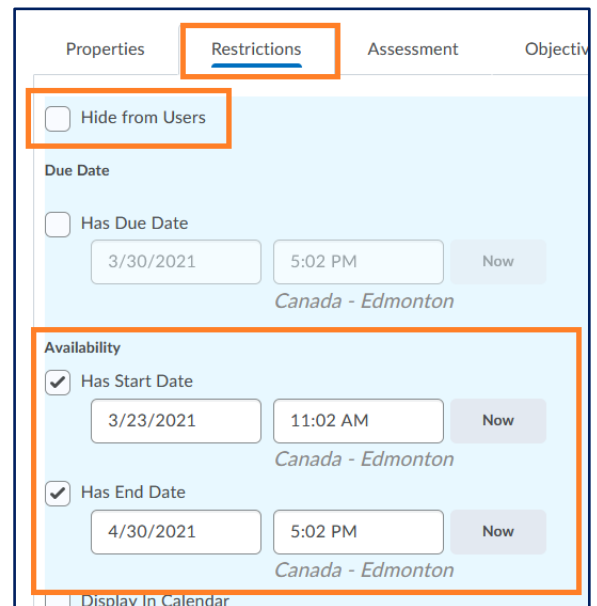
Properties Restrictions Assessment Objectiv

Hide from Users

Due Date

Has Due Date

3/30/2021 5:02 PM Now

Canada - Edmonton

Availability

Has Start Date

3/23/2021 11:02 AM Now

Canada - Edmonton

Has End Date

4/30/2021 5:02 PM Now

Canada - Edmonton

Display In Calendar